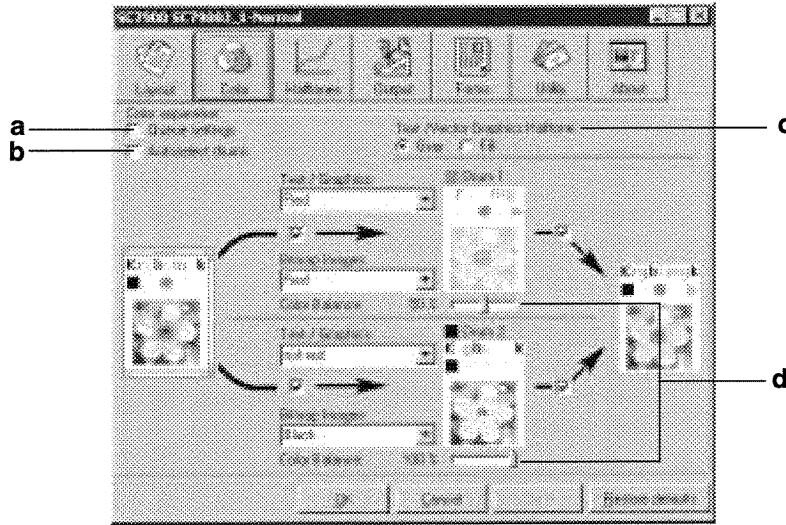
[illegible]

General
Color
Halftones
Output
Forms
Utils
About

a
b
c
d

Color separation
Same settings
Automated Blank

Text / Graphics / Halftone
Draw
Fill

Text / Graphics
Plain

Bitmap Images
Plain

Color Balance 50 %

Text / Graphics
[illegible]

Bitmap Images
Black

Color Balance 100 %

Drum 1
Drum 2

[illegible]

OK
Cancel
Restore defaults